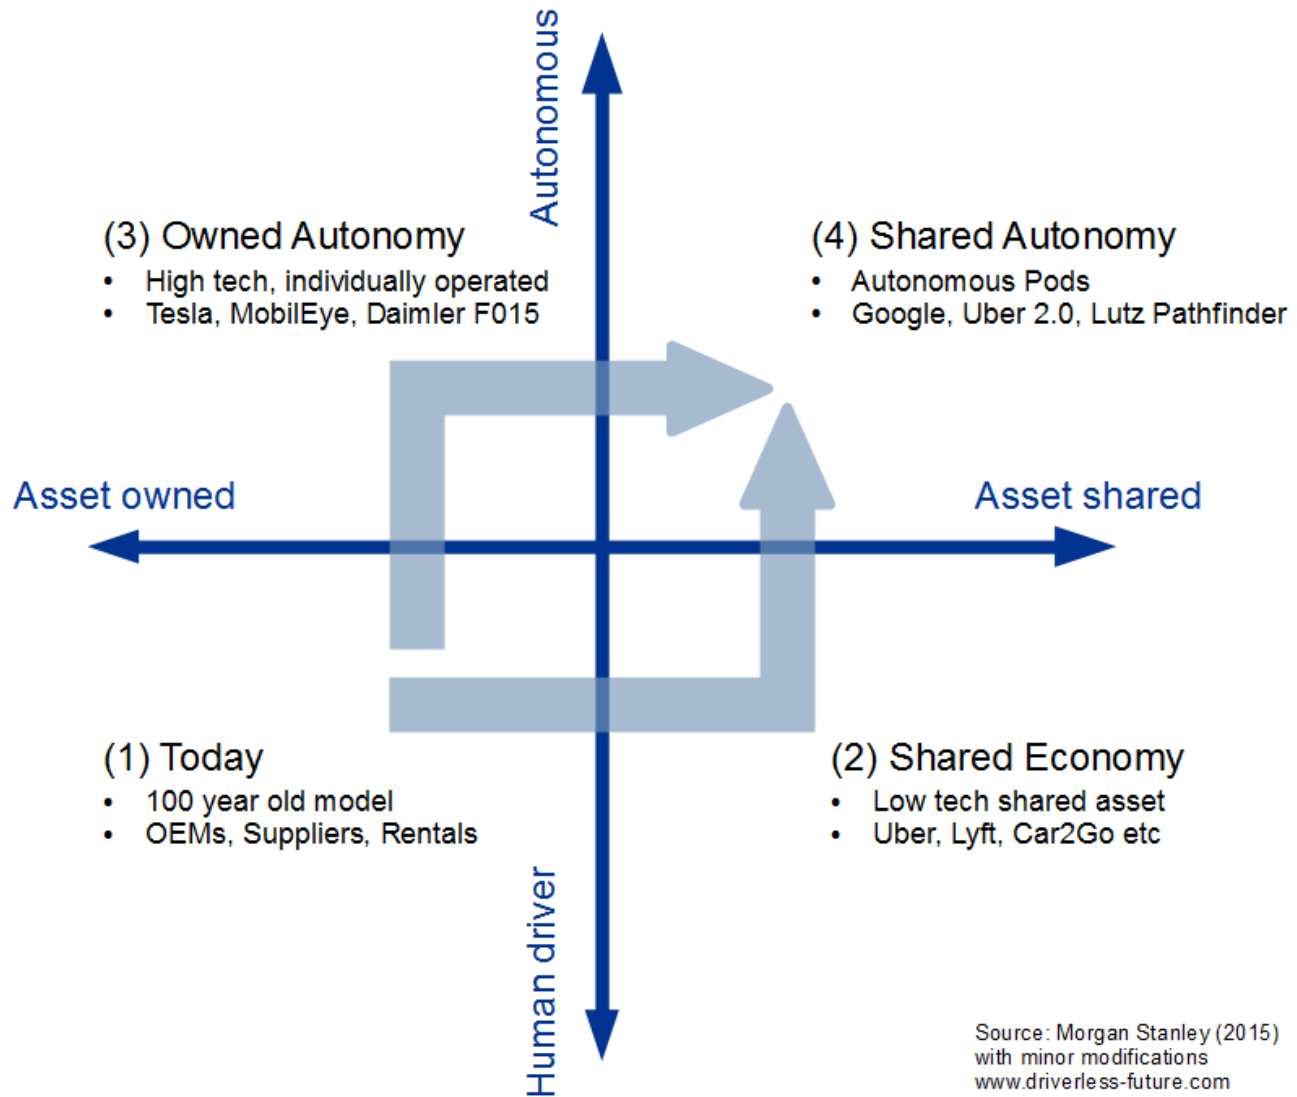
Autonomous

(3) Owned Autonomy
- High tech, individually operated
- Tesla, MobilEye, Daimler F015

(4) Shared Autonomy
- Autonomous Pods
- Google, Uber 2.0, Lutz Pathfinder

Asset owned

Asset shared

(1) Today
- 100 year old model
- OEMs, Suppliers, Rentals

(2) Shared Economy
- Low tech shared asset
- Uber, Lyft, Car2Go etc

Human driver

Source: Morgan Stanley (2015) with minor modifications www.driverless-future.com